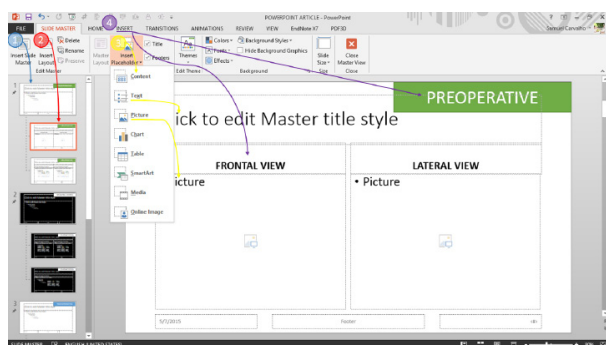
POWERPOINT ARTICLE - PowerPoint

FILE SLIDE MASTER HOME INSERT TRANSITIONS ANIMATIONS REVIEW VIEW EndNote X7 PDF30

Samuel Carvalho

2

4

Insert Slide Master Insert Layout Delete Rename Preserve

Edit Master

Master Layout Insert Placeholder Title Footers

Themes

Edit Theme

Colors Fonts Effects Background Styles Hide Background Graphics

Background

Slide Size

Size

Close Master View

Close

Content

Text

Picture

Chart

Table

SmartArt

Media

Online Image

PREOPERATIVE

ick to edit Master title style

FRONTAL VIEW

LATERAL VIEW

Picture

• Picture

5/7/2015

Footer

‹#›

SLIDE MASTER ENGLISH (UNITED STATES)